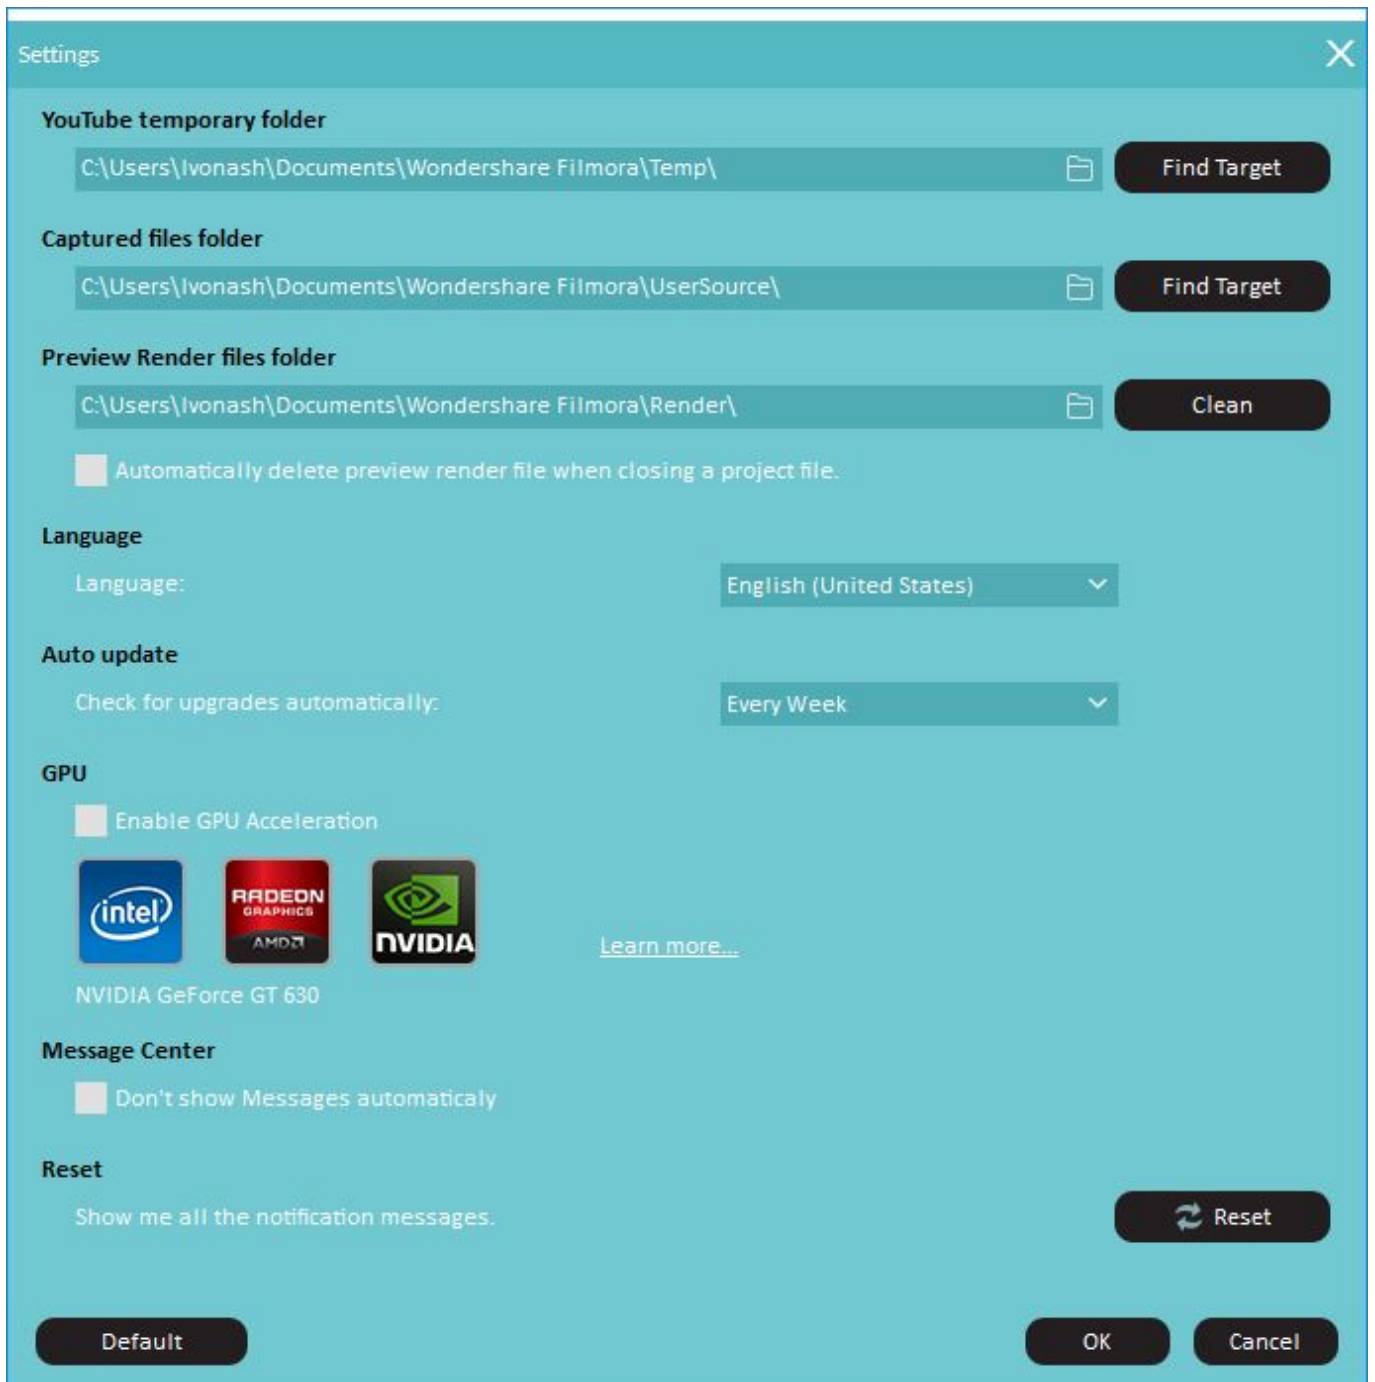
Settings

YouTube temporary folder

C:\Users\Ivonash\Documents\Wondershare Filmora\Temp\

Find Target

Captured files folder

C:\Users\Ivonash\Documents\Wondershare Filmora\UserSource\

Find Target

Preview Render files folder

C:\Users\Ivonash\Documents\Wondershare Filmora\Render\

Clean

Automatically delete preview render file when closing a project file.

Language

Language:

English (United States)

Auto update

Check for upgrades automatically:

Every Week

GPU

Enable GPU Acceleration

intel

RADEON GRAPHICS AMD

NVIDIA

Learn more...

NVIDIA GeForce GT 630

Message Center

Don't show Messages automaticaly

Reset

Show me all the notification messages.

Reset

Default

OK

Cancel